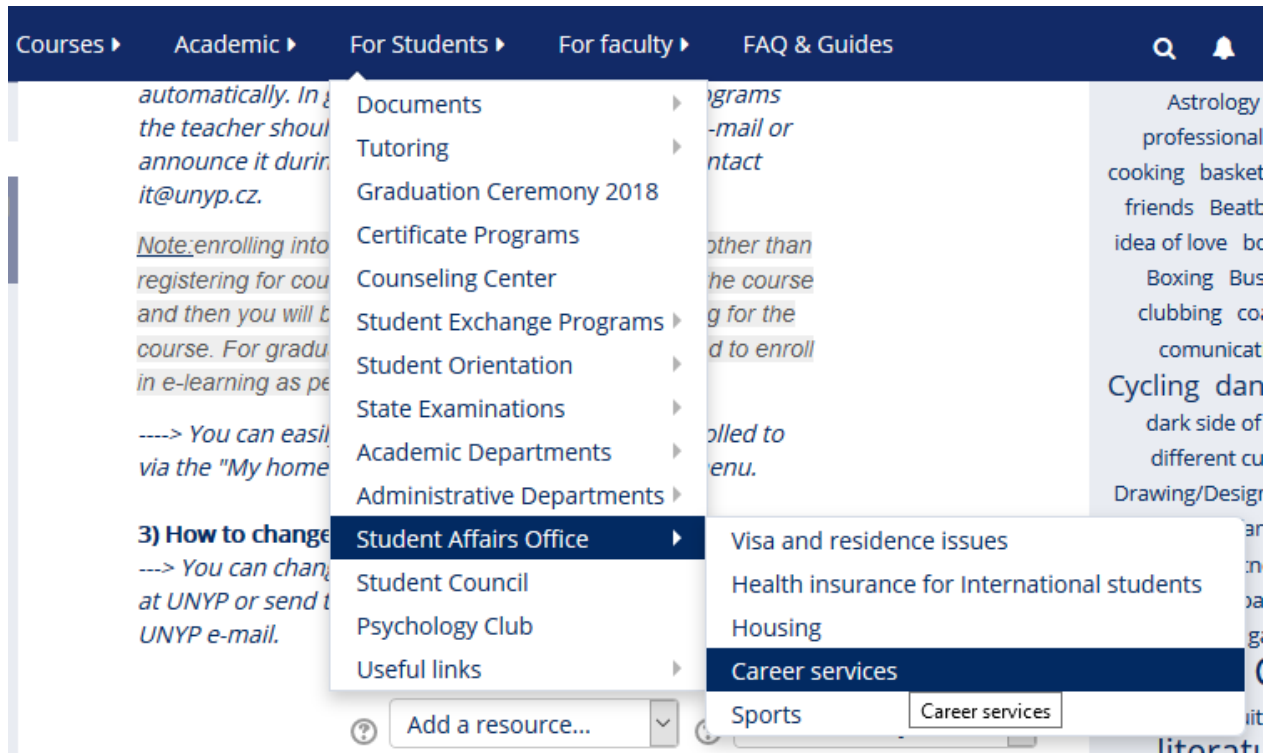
Courses ▸ Academic ▸ For Students ▸ For faculty ▸ FAQ & Guides

automatically. In g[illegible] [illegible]grams the teacher shoul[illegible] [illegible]-mail or announce it durin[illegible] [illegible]ntact it@unyp.cz.

Note:enrolling into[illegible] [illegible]other than registering for cou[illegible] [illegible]he course and then you will b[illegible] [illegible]g for the course. For gradu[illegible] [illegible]d to enroll in e-learning as pe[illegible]

----> You can easil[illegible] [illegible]olled to via the "My home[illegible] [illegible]enu.

3) How to change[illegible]
---> You can chang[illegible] at UNYP or send t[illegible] UNYP e-mail.

Documents
Tutoring
Graduation Ceremony 2018
Certificate Programs
Counseling Center
Student Exchange Programs
Student Orientation
State Examinations
Academic Departments
Administrative Departments
Student Affairs Office
Student Council
Psychology Club
Useful links

Visa and residence issues
Health insurance for International students
Housing
Career services
Sports
Career services

Add a resource...

Astrology
professional
cooking basket
friends Beatb
idea of love bo
Boxing Bus
clubbing coa
comunicat
Cycling dan
dark side of
different cu
Drawing/Design
literatu